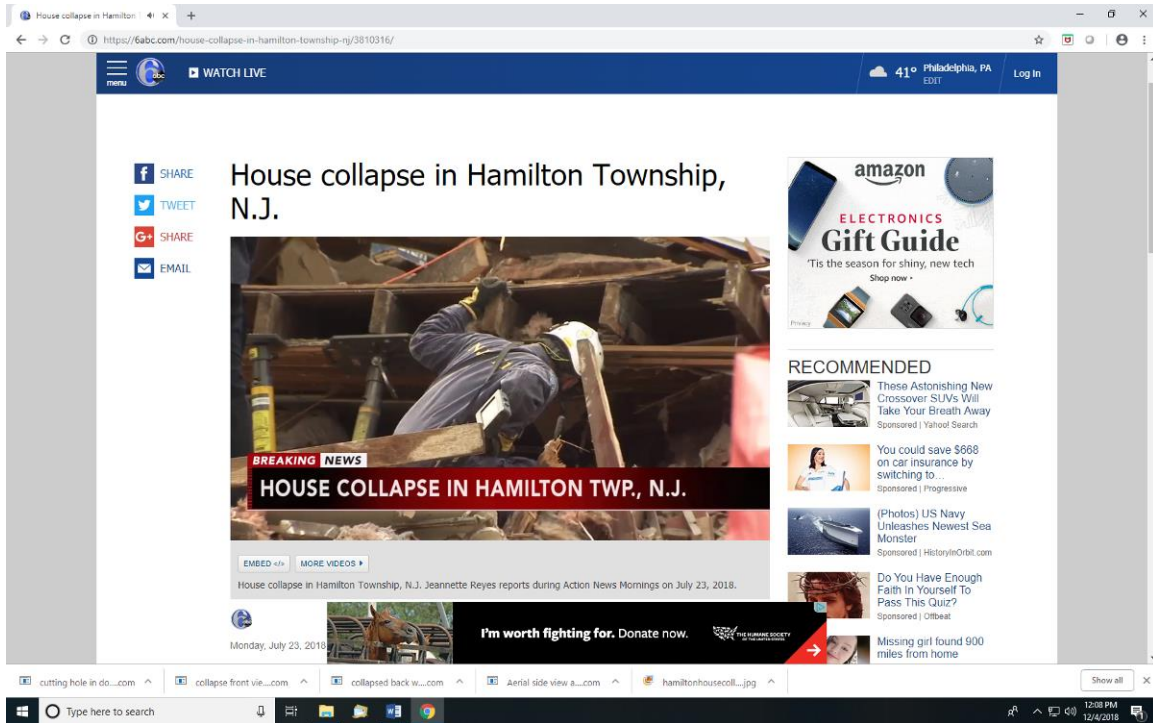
House collapse in Hamilton × +

https://6abc.com/house-collapse-in-hamilton-township-nj/3810316/

menu abc WATCH LIVE 41° Philadelphia, PA EDIT Log In

SHARE
TWEET
SHARE
EMAIL

House collapse in Hamilton Township, N.J.

BREAKING NEWS
HOUSE COLLAPSE IN HAMILTON TWP., N.J.

EMBED </> MORE VIDEOS ▸

House collapse in Hamilton Township, N.J. Jeannette Reyes reports during Action News Mornings on July 23, 2018.

Monday, July 23, 2018

I'm worth fighting for. Donate now. THE HUMANE SOCIETY

amazon
ELECTRONICS
Gift Guide
'Tis the season for shiny, new tech
Shop now ▸
Privacy

RECOMMENDED

These Astonishing New Crossover SUVs Will Take Your Breath Away
Sponsored | Yahoo! Search

You could save $668 on car insurance by switching to...
Sponsored | Progressive

(Photos) US Navy Unleashes Newest Sea Monster
Sponsored | HistoryInOrbit.com

Do You Have Enough Faith In Yourself To Pass This Quiz?
Sponsored | Offbeat

Missing girl found 900 miles from home

cutting hole in do....com ^ collapse front vie....com ^ collapsed back w....com ^ Aerial side view a....com ^ hamiltonhousecoll....jpg ^ Show all ×

Type here to search 12:08 PM 12/4/2018